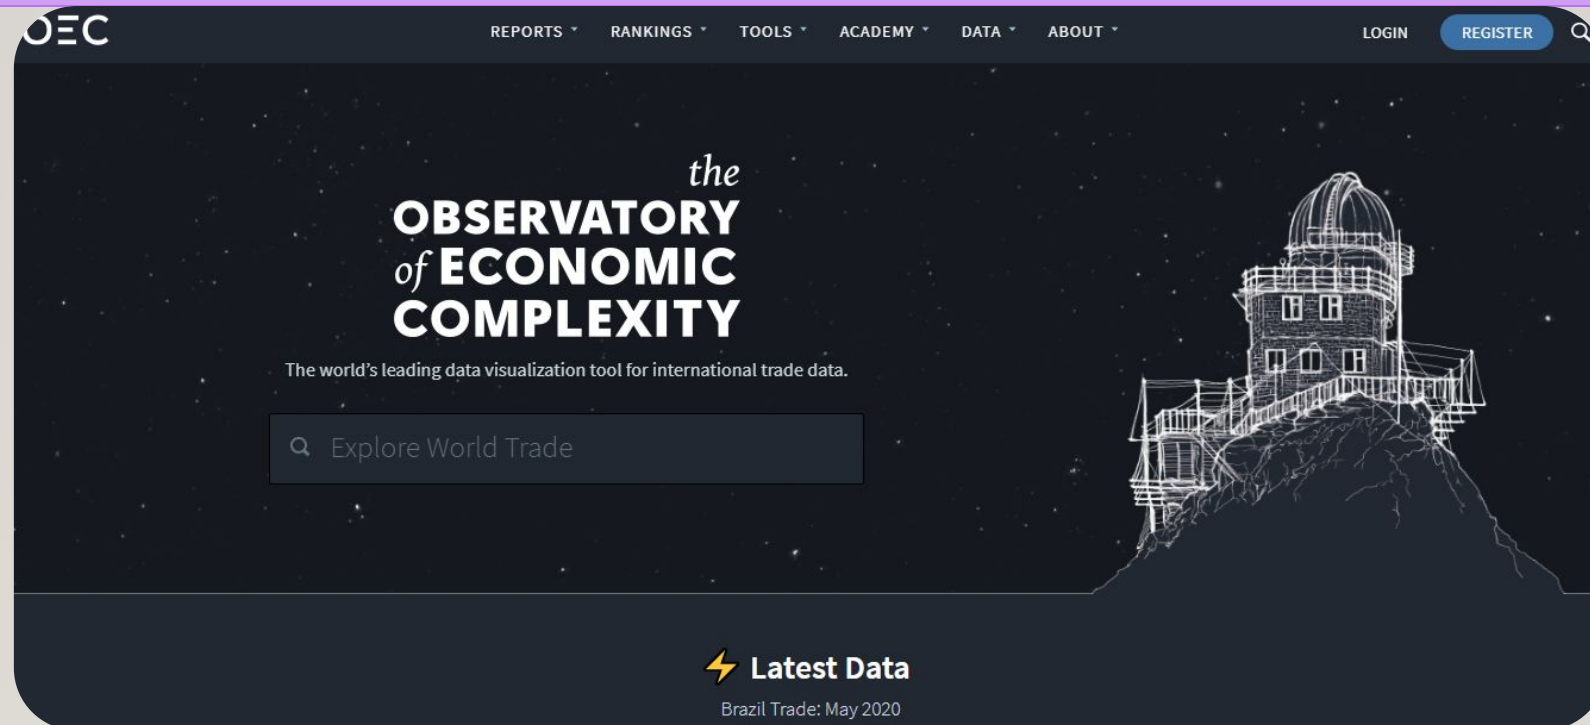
OEC

REPORTS RANKINGS TOOLS ACADEMY DATA ABOUT

LOGIN REGISTER

the OBSERVATORY of ECONOMIC COMPLEXITY

The world's leading data visualization tool for international trade data.

Explore World Trade

Latest Data

Brazil Trade: May 2020